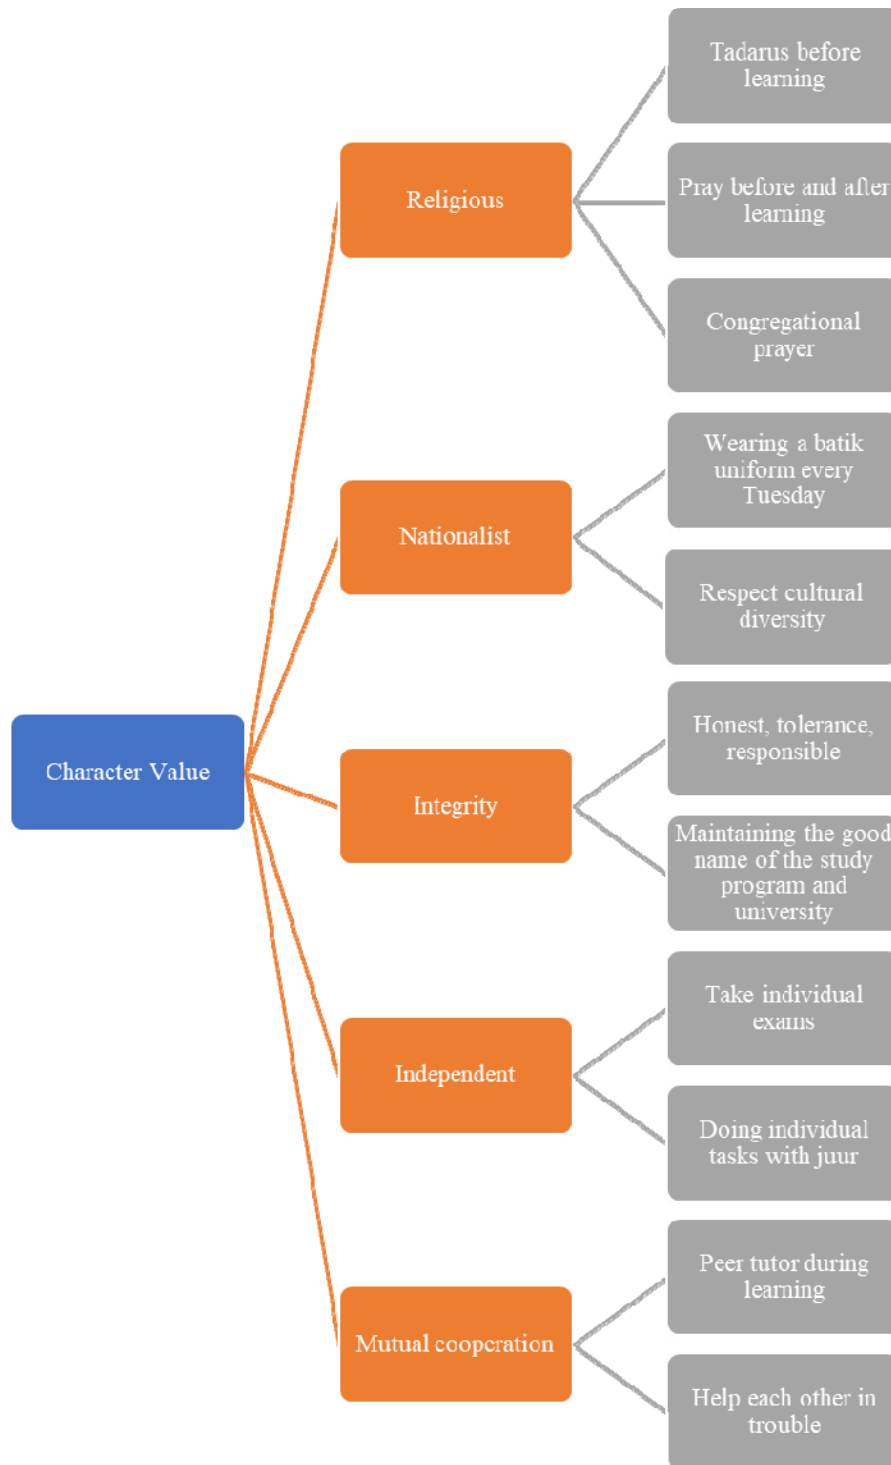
Character Value

Religious

Tadarus before learning

Pray before and after learning

Congregational prayer

Nationalist

Wearing a batik uniform every Tuesday

Respect cultural diversity

Integrity

Honest, tolerance, responsible

Maintaining the good name of the study program and university

Independent

Take individual exams

Doing individual tasks with juur

Mutual cooperation

Peer tutor during learning

Help each other in trouble